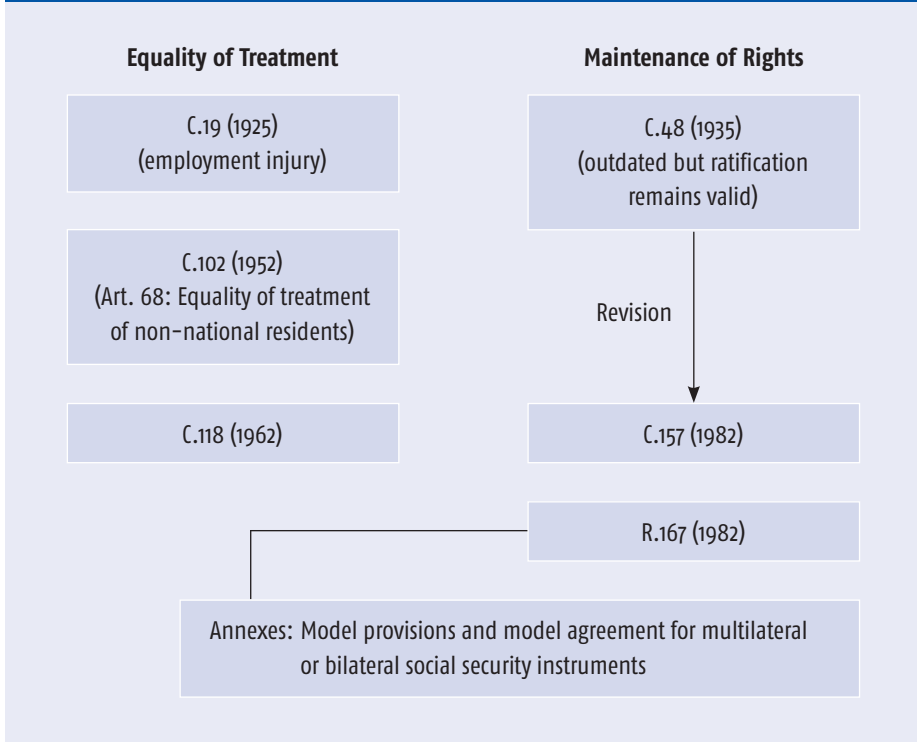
Equality of Treatment

C.19 (1925)
(employment injury)

C.102 (1952)
(Art. 68: Equality of treatment of non-national residents)

C.118 (1962)

Maintenance of Rights

C.48 (1935)
(outdated but ratification remains valid)

Revision

C.157 (1982)

R.167 (1982)

Annexes: Model provisions and model agreement for multilateral or bilateral social security instruments